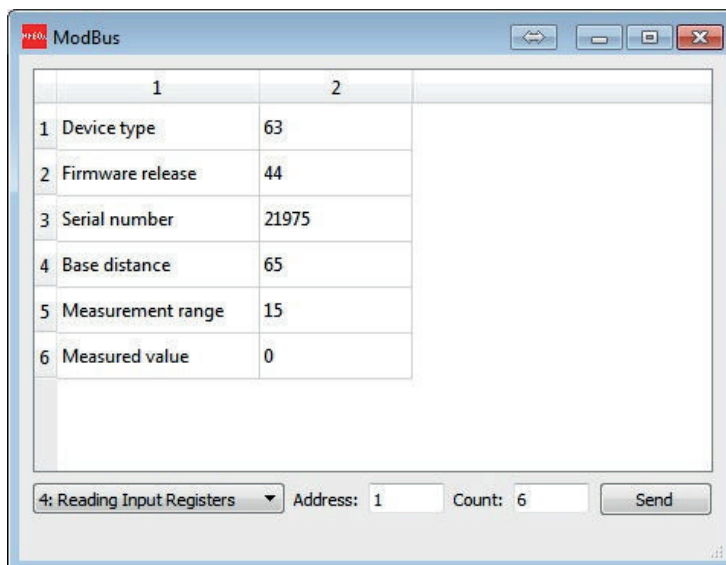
ModBus

| | 1 | 2 |
|---|---|---|
| 1 | Device type | 63 |
| 2 | Firmware release | 44 |
| 3 | Serial number | 21975 |
| 4 | Base distance | 65 |
| 5 | Measurement range | 15 |
| 6 | Measured value | 0 |

4: Reading Input Registers Address: 1 Count: 6 Send